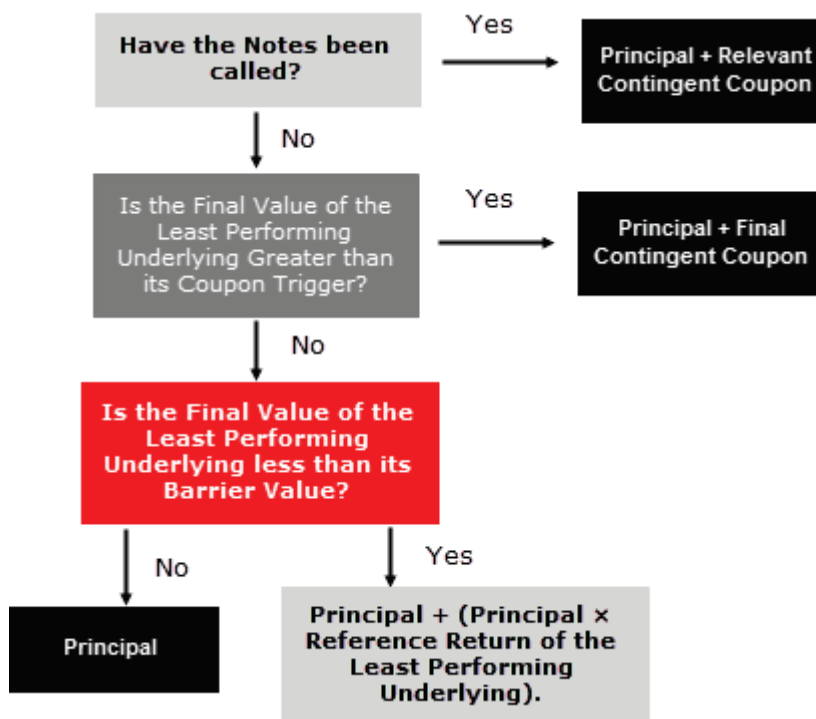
Have the Notes been called?

Yes

Principal + Relevant Contingent Coupon

No

Is the Final Value of the Least Performing Underlying Greater than its Coupon Trigger?

Yes

Principal + Final Contingent Coupon

No

Is the Final Value of the Least Performing Underlying less than its Barrier Value?

No

Yes

Principal

Principal + (Principal × Reference Return of the Least Performing Underlying).